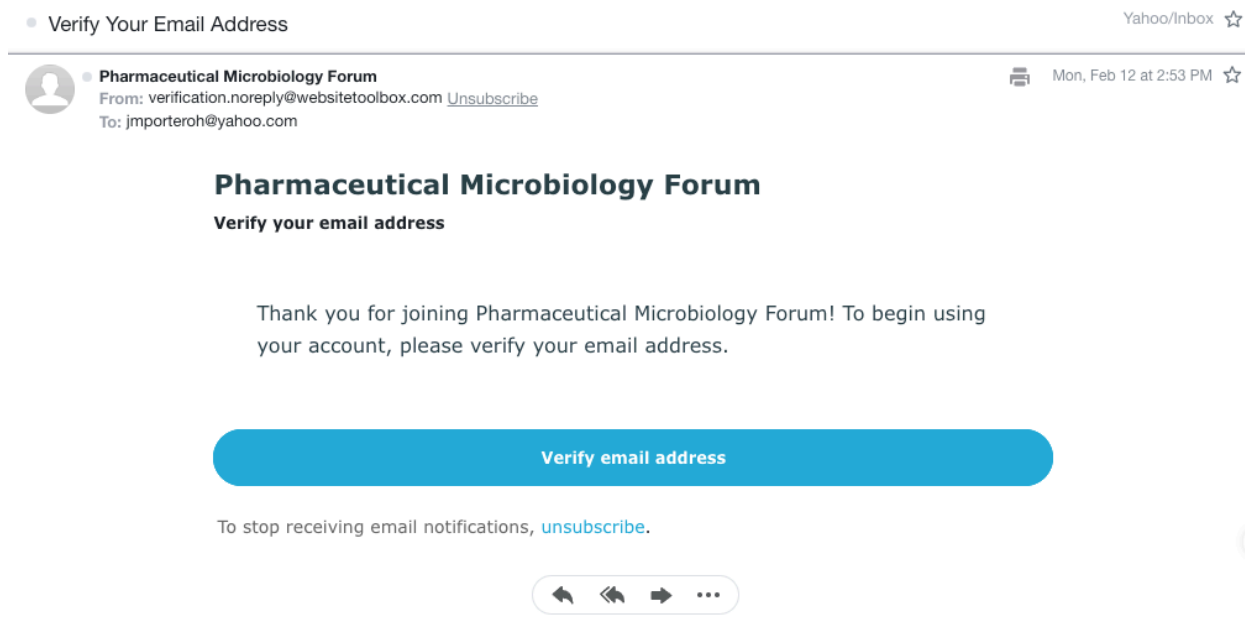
Verify Your Email Address

Yahoo/Inbox

Pharmaceutical Microbiology Forum
From: verification.noreply@websitetoolbox.com Unsubscribe
To: jmporteroh@yahoo.com

Mon, Feb 12 at 2:53 PM

Pharmaceutical Microbiology Forum

Verify your email address

Thank you for joining Pharmaceutical Microbiology Forum! To begin using your account, please verify your email address.

Verify email address

To stop receiving email notifications, unsubscribe.

...